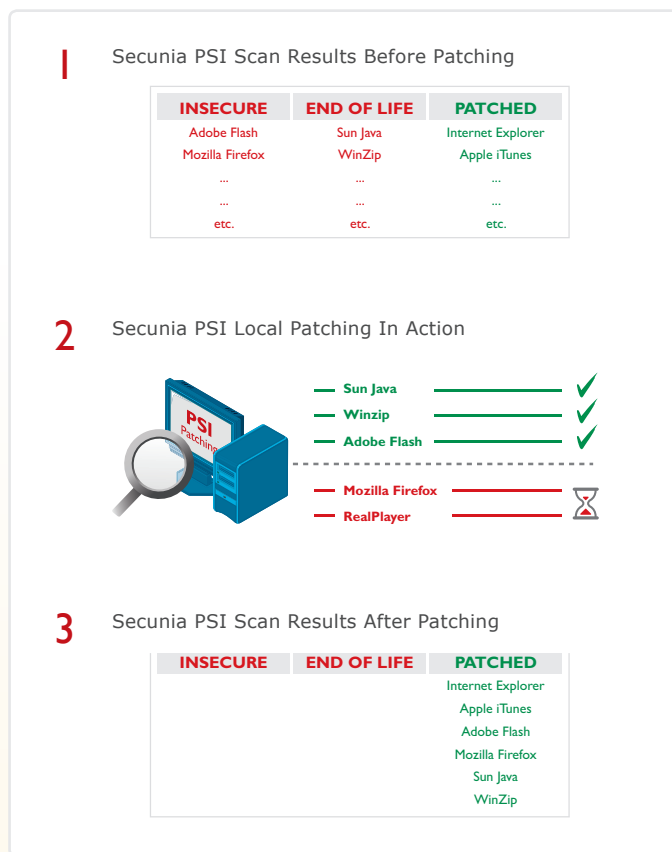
1 Secunia PSI Scan Results Before Patching

| INSECURE | END OF LIFE | PATCHED |
|---|---|---|
| Adobe Flash | Sun Java | Internet Explorer |
| Mozilla Firefox | WinZip | Apple iTunes |
| ... | ... | ... |
| ... | ... | ... |
| etc. | etc. | etc. |

2 Secunia PSI Local Patching In Action

PSI Patching

Sun Java
Winzip
Adobe Flash
Mozilla Firefox
RealPlayer

3 Secunia PSI Scan Results After Patching

| INSECURE | END OF LIFE | PATCHED |
|---|---|---|
| | | Internet Explorer |
| | | Apple iTunes |
| | | Adobe Flash |
| | | Mozilla Firefox |
| | | Sun Java |
| | | WinZip |